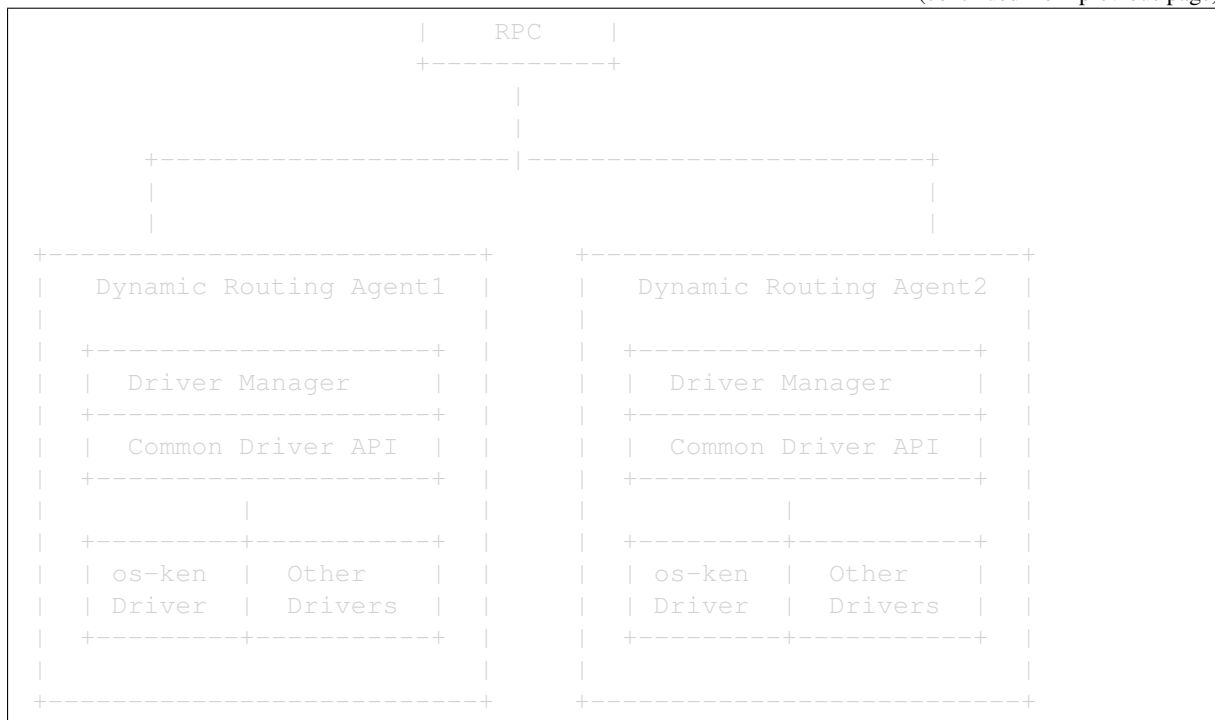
(continued from previous page)

RPC

Dynamic Routing Agent1

Driver Manager

Common Driver API

os-ken Driver

Other Drivers

Dynamic Routing Agent2

Driver Manager

Common Driver API

os-ken Driver

Other Drivers